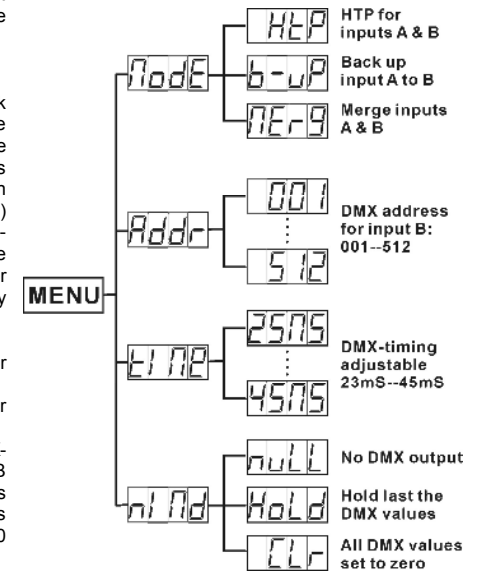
e
e

k
e
e
s
n
)
-
e
r
y

r

r

-
3
s
s
0

MENU

ModE
HtP HTP for inputs A & B
b-uP Back up input A to B
MEr9 Merge inputs A & B

Addr
001
⋮
512
DMX address for input B: 001--512

tIME
25MS
⋮
45MS
DMX-timing adjustable 23mS--45mS

nIMd
nuLL No DMX output
HoLd Hold last the DMX values
CLr All DMX values set to zero